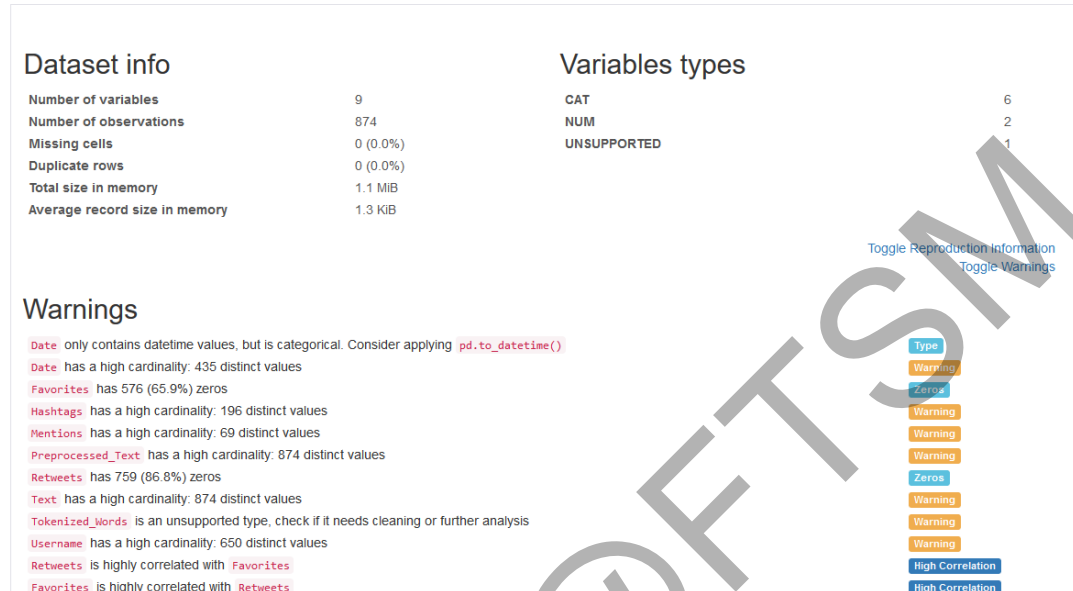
Dataset info

| | |
|---|---|
| Number of variables | 9 |
| Number of observations | 874 |
| Missing cells | 0 (0.0%) |
| Duplicate rows | 0 (0.0%) |
| Total size in memory | 1.1 MiB |
| Average record size in memory | 1.3 KiB |

Variables types

| | |
|---|---|
| CAT | 6 |
| NUM | 2 |
| UNSUPPORTED | 1 |

Toggle Reproduction Information
Toggle Warnings

Warnings

Date only contains datetime values, but is categorical. Consider applying pd.to_datetime() Type
Date has a high cardinality: 435 distinct values Warning
Favorites has 576 (65.9%) zeros Zeros
Hashtags has a high cardinality: 196 distinct values Warning
Mentions has a high cardinality: 69 distinct values Warning
Preprocessed_Text has a high cardinality: 874 distinct values Warning
Retweets has 759 (86.8%) zeros Zeros
Text has a high cardinality: 874 distinct values Warning
Tokenized_Words is an unsupported type, check if it needs cleaning or further analysis Warning
Username has a high cardinality: 650 distinct values Warning
Retweets is highly correlated with Favorites High Correlation
Favorites is highly correlated with Retweets High Correlation

©FTSM